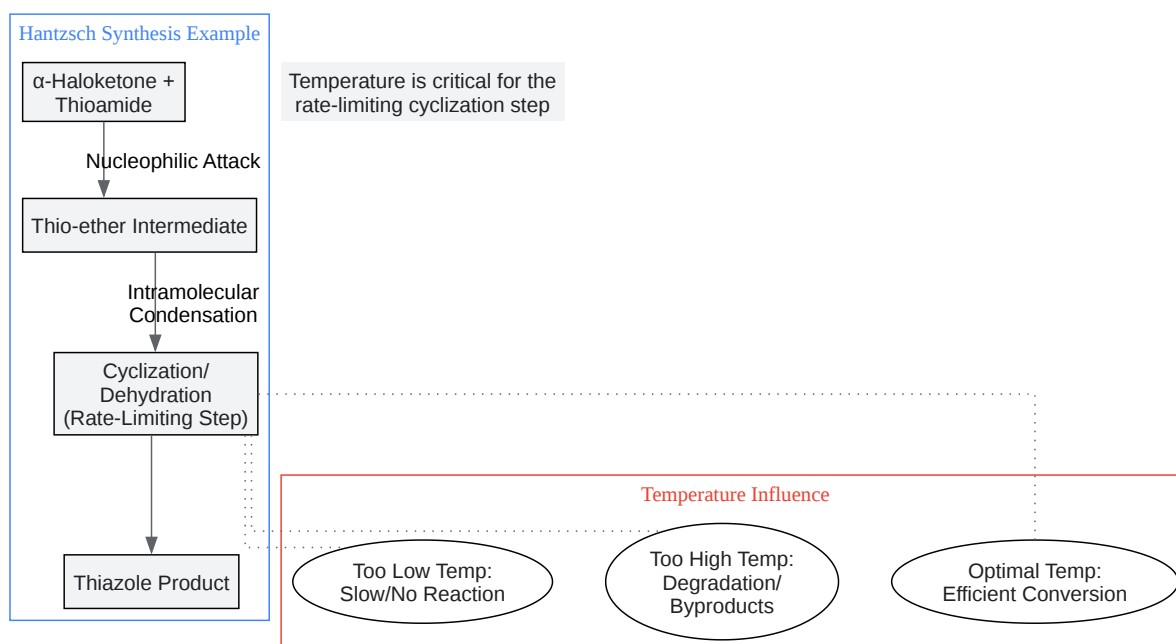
Hantzsch Synthesis Example

α-Haloketone + Thioamide

Nucleophilic Attack

Thio-ether Intermediate

Intramolecular Condensation

Cyclization/ Dehydration (Rate-Limiting Step)

Thiazole Product

Temperature is critical for the rate-limiting cyclization step

Temperature Influence

Too Low Temp: Slow/No Reaction

Too High Temp: Degradation/ Byproducts

Optimal Temp: Efficient Conversion